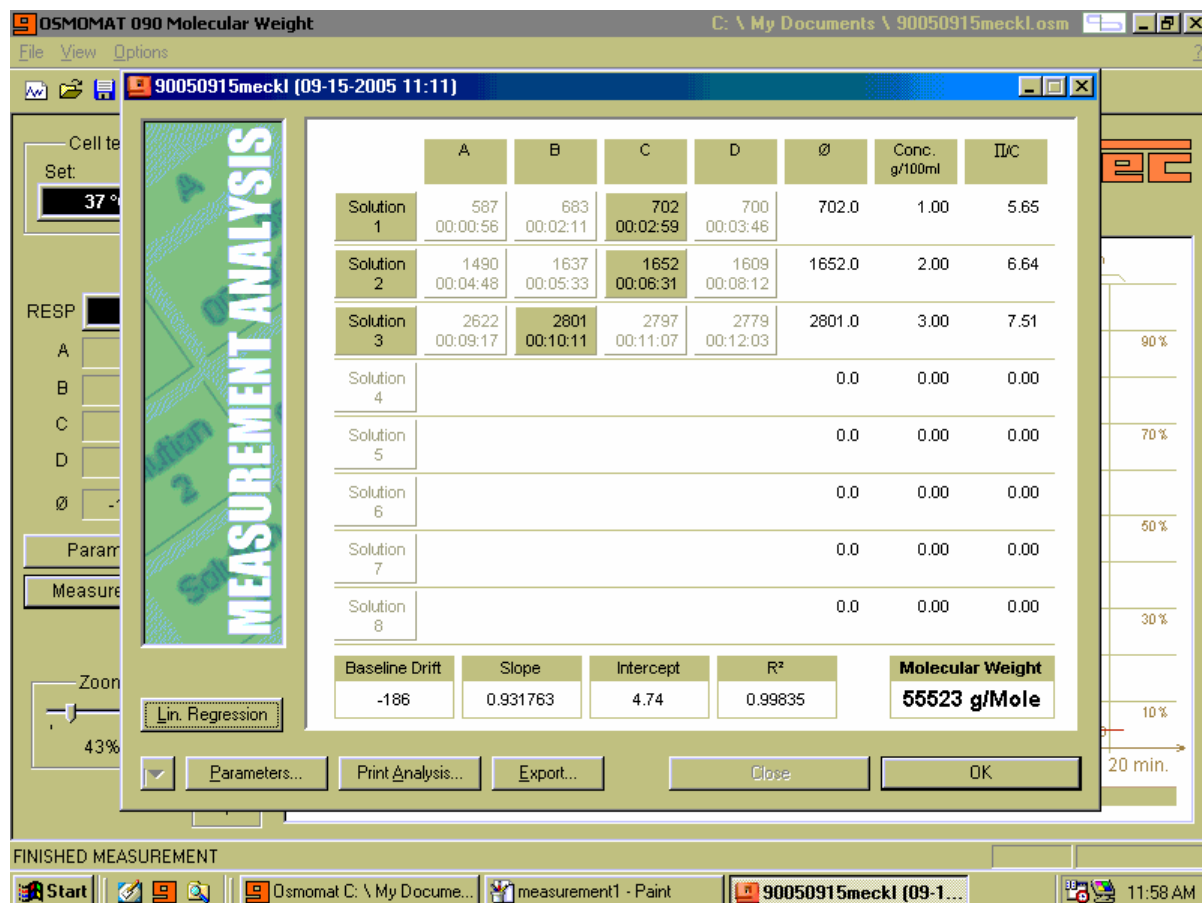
OSMOMAT 090 Molecular Weight
C: \ My Documents \ 90050915meckl.osm
File View Options

90050915meckl (09-15-2005 11:11)

Cell te
Set:
37 °

RESP
A
B
C
D
Ø

Param
Measure

Zoom
43%

MEASUREMENT ANALYSIS

| | A | B | C | D | Ø | Conc. g/100ml | $\Pi$/C |
|---|---|---|---|---|---|---|---|
| Solution 1 | 587 00:00:56 | 683 00:02:11 | 702 00:02:59 | 700 00:03:46 | 702.0 | 1.00 | 5.65 |
| Solution 2 | 1490 00:04:48 | 1637 00:05:33 | 1652 00:06:31 | 1609 00:08:12 | 1652.0 | 2.00 | 6.64 |
| Solution 3 | 2622 00:09:17 | 2801 00:10:11 | 2797 00:11:07 | 2779 00:12:03 | 2801.0 | 3.00 | 7.51 |
| Solution 4 | | | | | 0.0 | 0.00 | 0.00 |
| Solution 5 | | | | | 0.0 | 0.00 | 0.00 |
| Solution 6 | | | | | 0.0 | 0.00 | 0.00 |
| Solution 7 | | | | | 0.0 | 0.00 | 0.00 |
| Solution 8 | | | | | 0.0 | 0.00 | 0.00 |

| Baseline Drift | Slope | Intercept | R² | Molecular Weight |
|---|---|---|---|---|
| -186 | 0.931763 | 4.74 | 0.99835 | 55523 g/Mole |

Lin. Regression
Parameters... Print Analysis... Export... Close OK

90 %
70 %
50 %
30 %
10 %
20 min.

FINISHED MEASUREMENT
Start Osmomat C: \ My Docume... measurement1 - Paint 90050915meckl (09-1... 11:58 AM